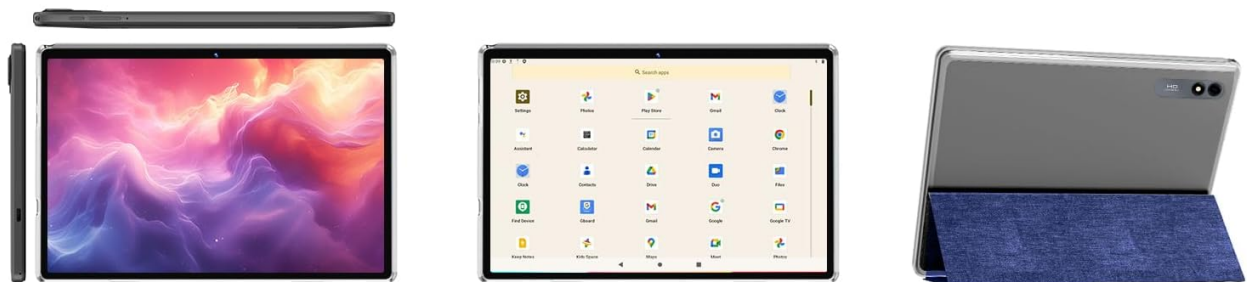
Search apps

Settings
Photos
Play Store
Gmail
Clock

Assistant
Calculator
Calendar
Camera
Chrome

Clock
Contacts
Drive
Duo
Files

Find Device
Gboard
Gmail
Google
Google TV

Keep Notes
Kids Space
Maps
Meet
Photos

HD